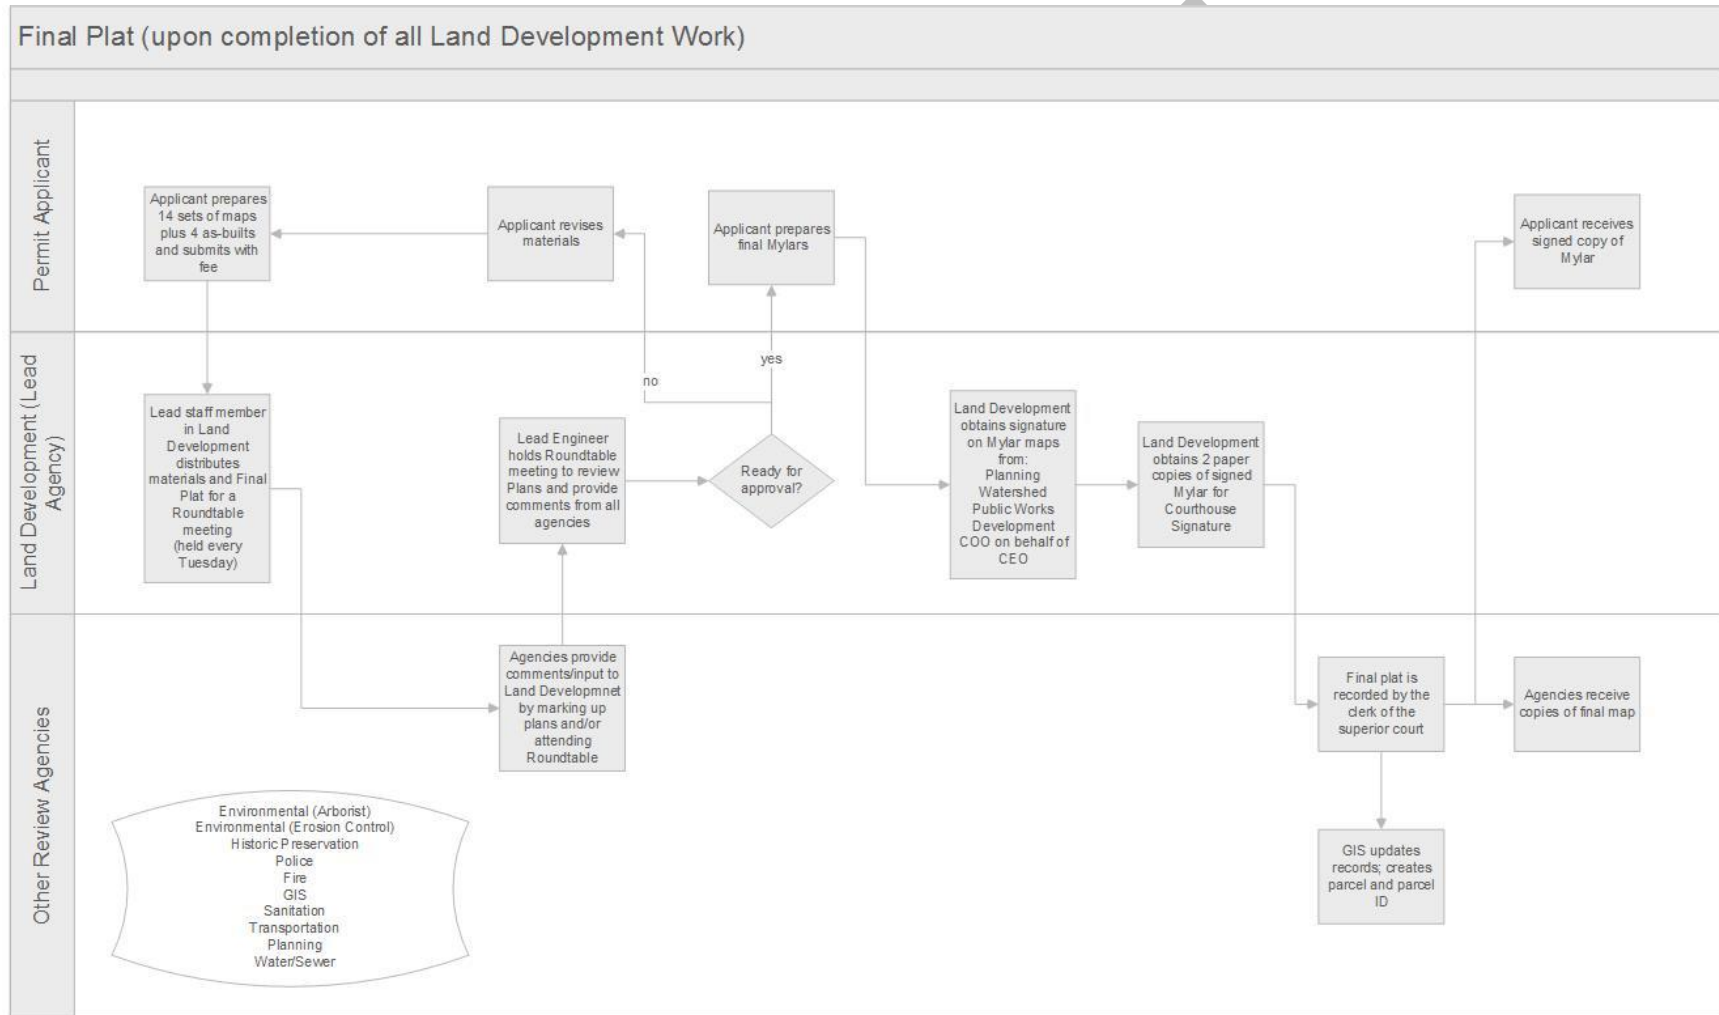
Final Plat (upon completion of all Land Development Work)

Permit Applicant

Applicant prepares 14 sets of maps plus 4 as-builts and submits with fee

Applicant revises materials

Applicant prepares final Mylars

Applicant receives signed copy of Mylar

Land Development (Lead Agency)

Lead staff member in Land Development distributes materials and Final Plat for a Roundtable meeting (held every Tuesday)

Lead Engineer holds Roundtable meeting to review Plans and provide comments from all agencies

Ready for approval?

no

yes

Land Development obtains signature on Mylar maps from: Planning Watershed Public Works Development COO on behalf of CEO

Land Development obtains 2 paper copies of signed Mylar for Courthouse Signature

Other Review Agencies

Agencies provide comments/input to Land Developmnet by marking up plans and/or attending Roundtable

Final plat is recorded by the clerk of the superior court

Agencies receive copies of final map

GIS updates records; creates parcel and parcel ID

Environmental (Arborist)
Environmental (Erosion Control)
Historic Preservation
Police
Fire
GIS
Sanitation
Transportation
Planning
Water/Sewer